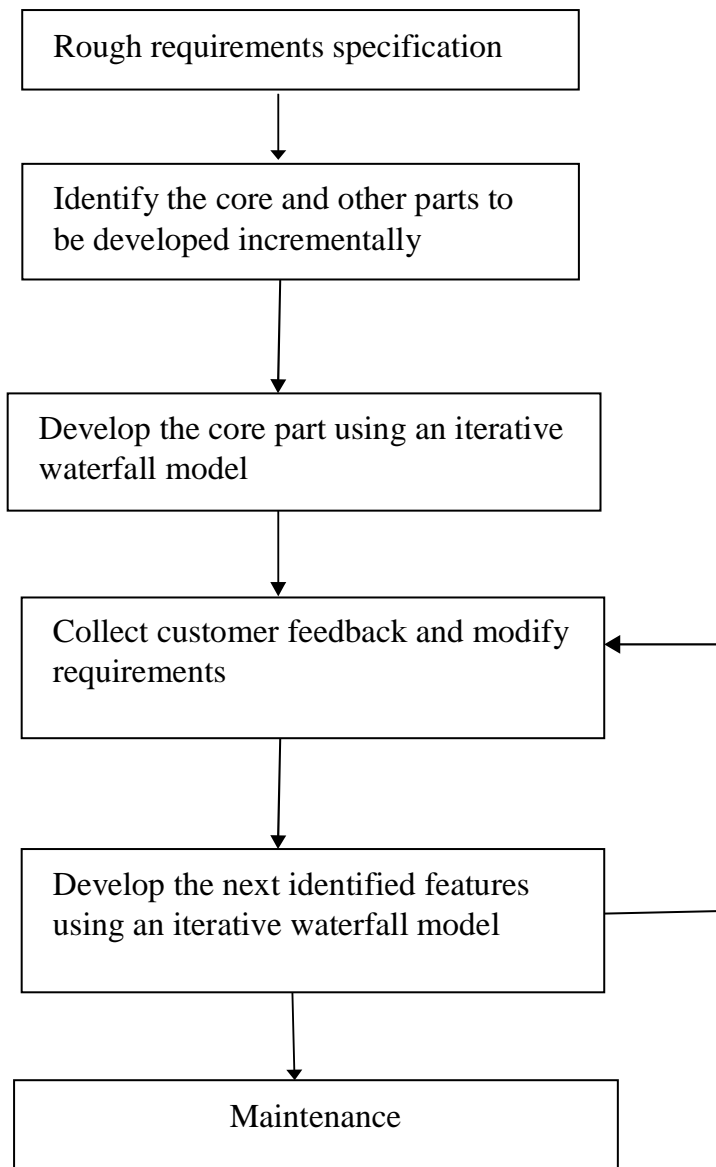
Rough requirements specification

Identify the core and other parts to be developed incrementally

Develop the core part using an iterative waterfall model

Collect customer feedback and modify requirements

Develop the next identified features using an iterative waterfall model

Maintenance